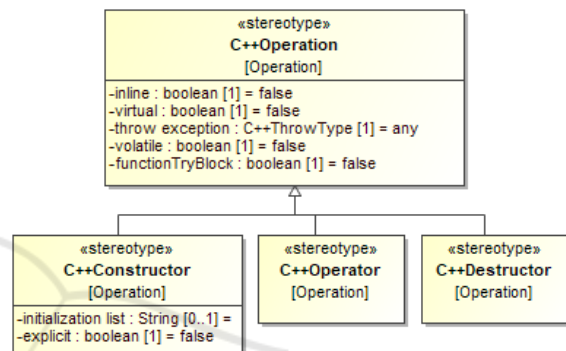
«stereotype»
C++Operation
[Operation]

-inline : boolean [1] = false
-virtual : boolean [1] = false
-throw exception : C++ThrowType [1] = any
-volatile : boolean [1] = false
-functionTryBlock : boolean [1] = false

«stereotype»
C++Constructor
[Operation]

-initialization list : String [0..1] =
-explicit : boolean [1] = false

«stereotype»
C++Operator
[Operation]

«stereotype»
C++Destructor
[Operation]